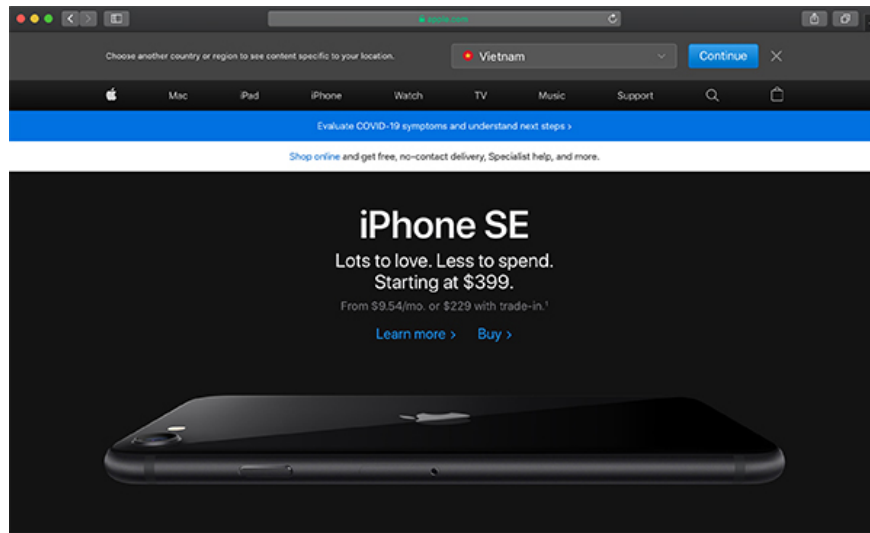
apple.com

Choose another country or region to see content specific to your location.

Vietnam

Continue

Mac iPad iPhone Watch TV Music Support

Evaluate COVID-19 symptoms and understand next steps ›

Shop online and get free, no-contact delivery, Specialist help, and more.

iPhone SE

Lots to love. Less to spend.
Starting at $399.

From $9.54/mo. or $229 with trade-in.¹

Learn more › Buy ›